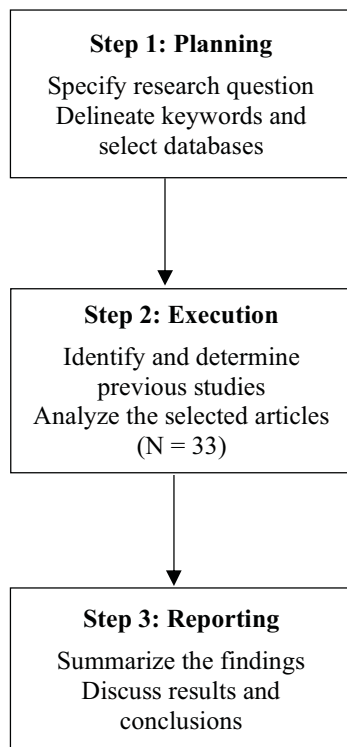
Step 1: Planning

Specify research question
Delineate keywords and select databases

Step 2: Execution

Identify and determine previous studies
Analyze the selected articles (N = 33)

Step 3: Reporting

Summarize the findings
Discuss results and conclusions